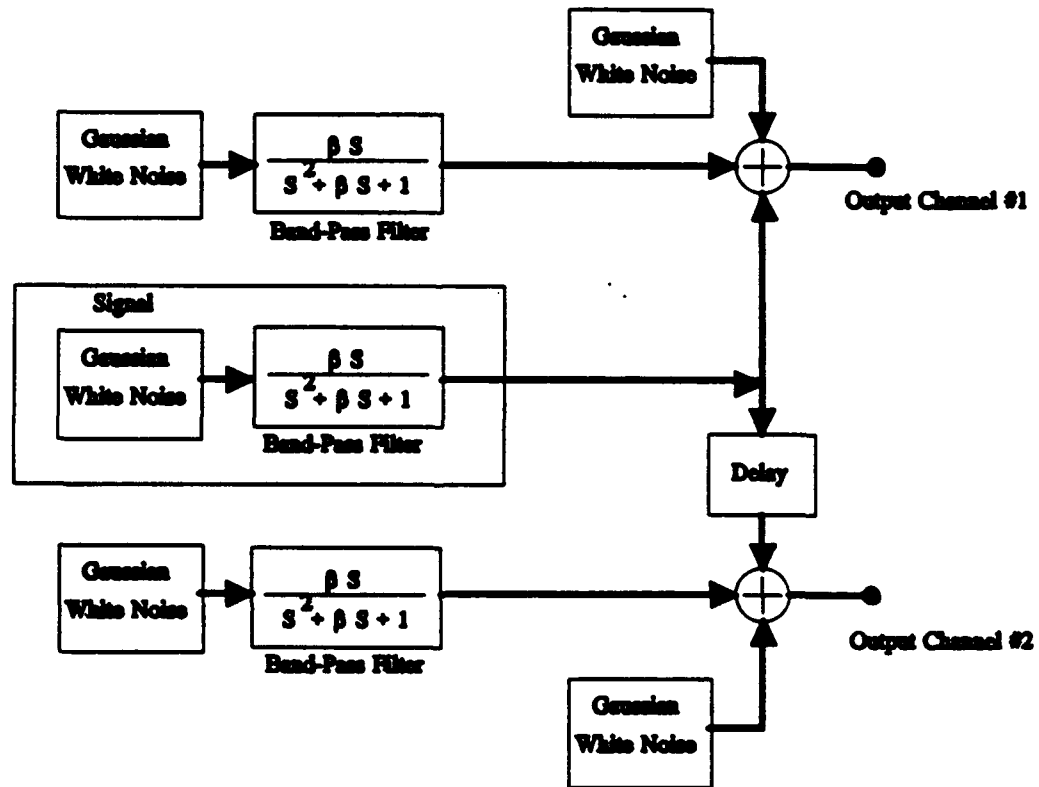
Gaussian White Noise

Gaussian White Noise

$\frac{\beta S}{S^2 + \beta S + 1}$

Band-Pass Filter

Output Channel #1

Signal

Gaussian White Noise

$\frac{\beta S}{S^2 + \beta S + 1}$

Band-Pass Filter

Delay

Gaussian White Noise

$\frac{\beta S}{S^2 + \beta S + 1}$

Band-Pass Filter

Output Channel #2

Gaussian White Noise